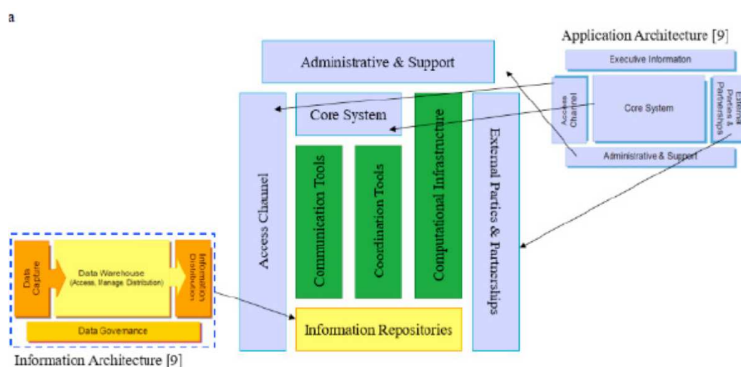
a

Application Architecture [9]

Administrative & Support

Executive Information

Access Channel

Core System

External Parties & Partnerships

Administrative & Support

Core System

Access Channel

Communication Tools

Coordination Tools

Computational Infrastructure

External Parties & Partnerships

Data Capture

Data Warehouse (Access, Manage Distribution)

Information Distribution

Data Governance

Infomation Repositories

Information Architecture [9]